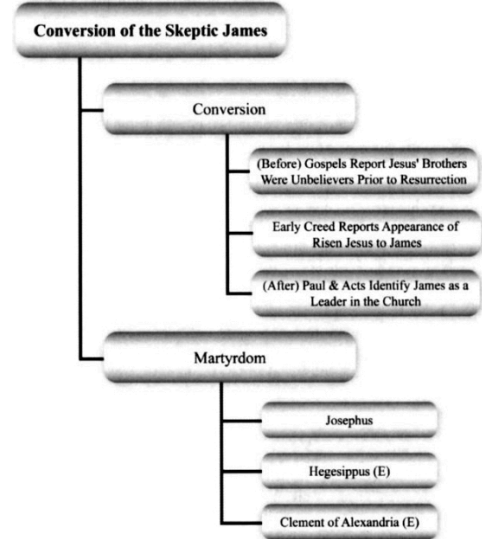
Conversion of the Skeptic James

Conversion

(Before) Gospels Report Jesus' Brothers Were Unbelievers Prior to Resurrection

Early Creed Reports Appearance of Risen Jesus to James

(After) Paul & Acts Identify James as a Leader in the Church

Martyrdom

Josephus

Hegesippus (E)

Clement of Alexandria (E)